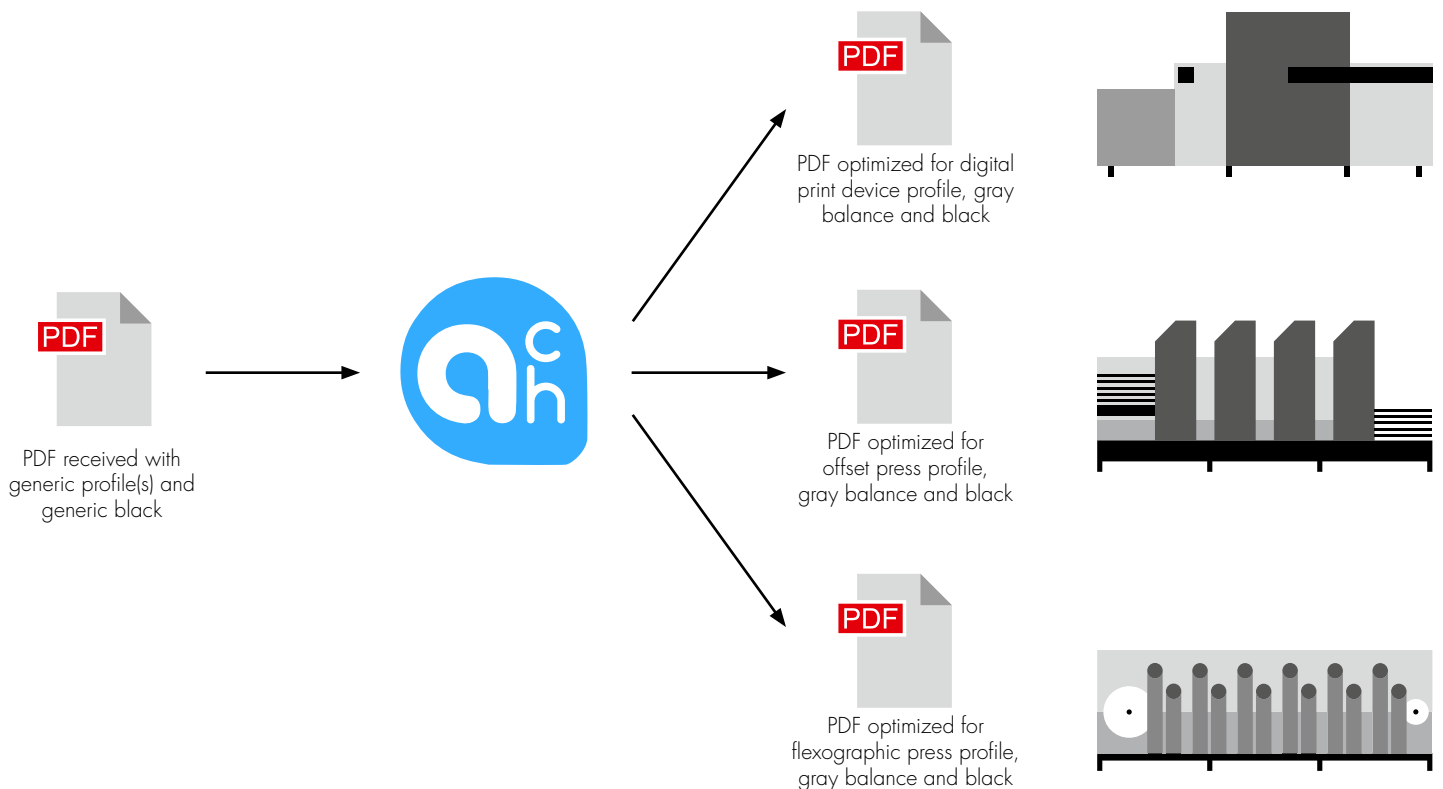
PDF

PDF received with generic profile(s) and generic black

a c h

PDF

PDF optimized for digital print device profile, gray balance and black

PDF

PDF optimized for offset press profile, gray balance and black

PDF

PDF optimized for flexographic press profile, gray balance and black